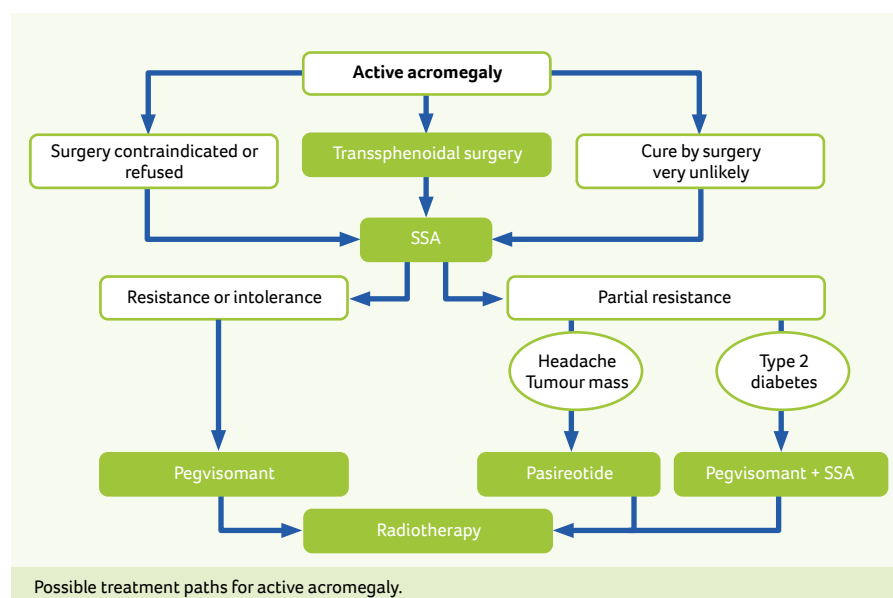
Active acromegaly

Surgery contraindicated or refused

Transsphenoidal surgery

Cure by surgery very unlikely

SSA

Resistance or intolerance

Partial resistance

Headache Tumour mass

Type 2 diabetes

Pegvisomant

Pasireotide

Pegvisomant + SSA

Radiotherapy

Possible treatment paths for active acromegaly.